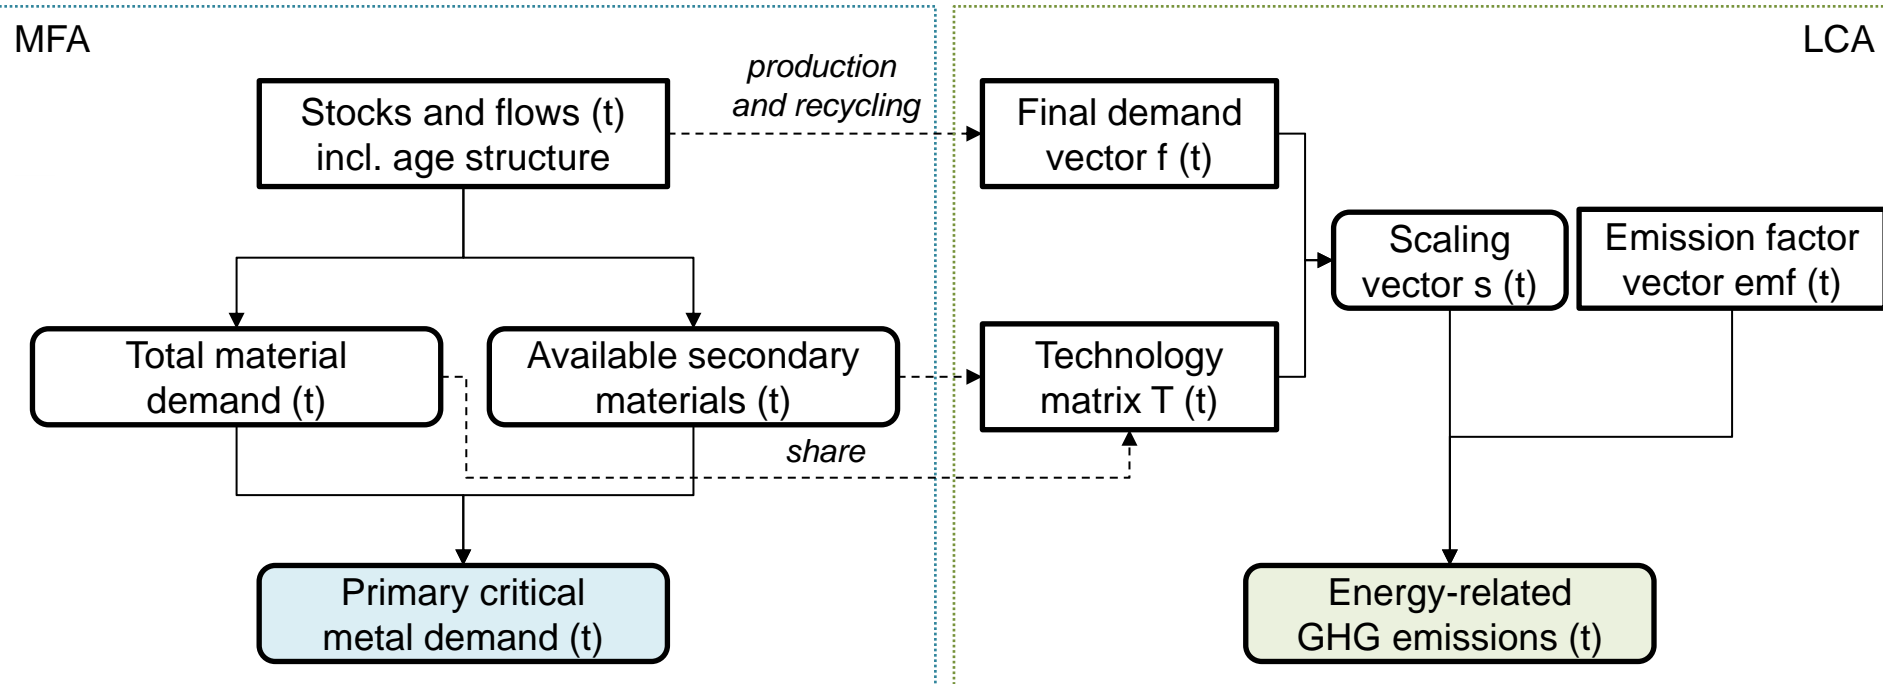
MFA

LCA

Stocks and flows (t) incl. age structure

production and recycling

Final demand vector f (t)

Scaling vector s (t)

Emission factor vector emf (t)

Total material demand (t)

Available secondary materials (t)

Technology matrix T (t)

share

Primary critical metal demand (t)

Energy-related GHG emissions (t)